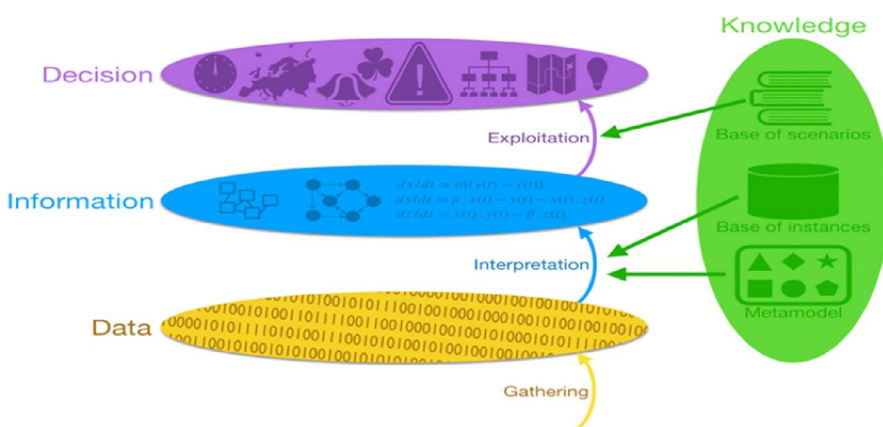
Knowledge

Decision

Exploitation

Base of scenarios

Information

$dx/dt = \sigma[(y(t) - x(t)]$
$dy/dt = \rho \cdot x(t) - y(t) - x(t) \cdot z(t)$
$dz/dt = x(t) \cdot y(t) - \beta \cdot z(t)$

Base of instances

Interpretation

Metamodel

Data

Gathering